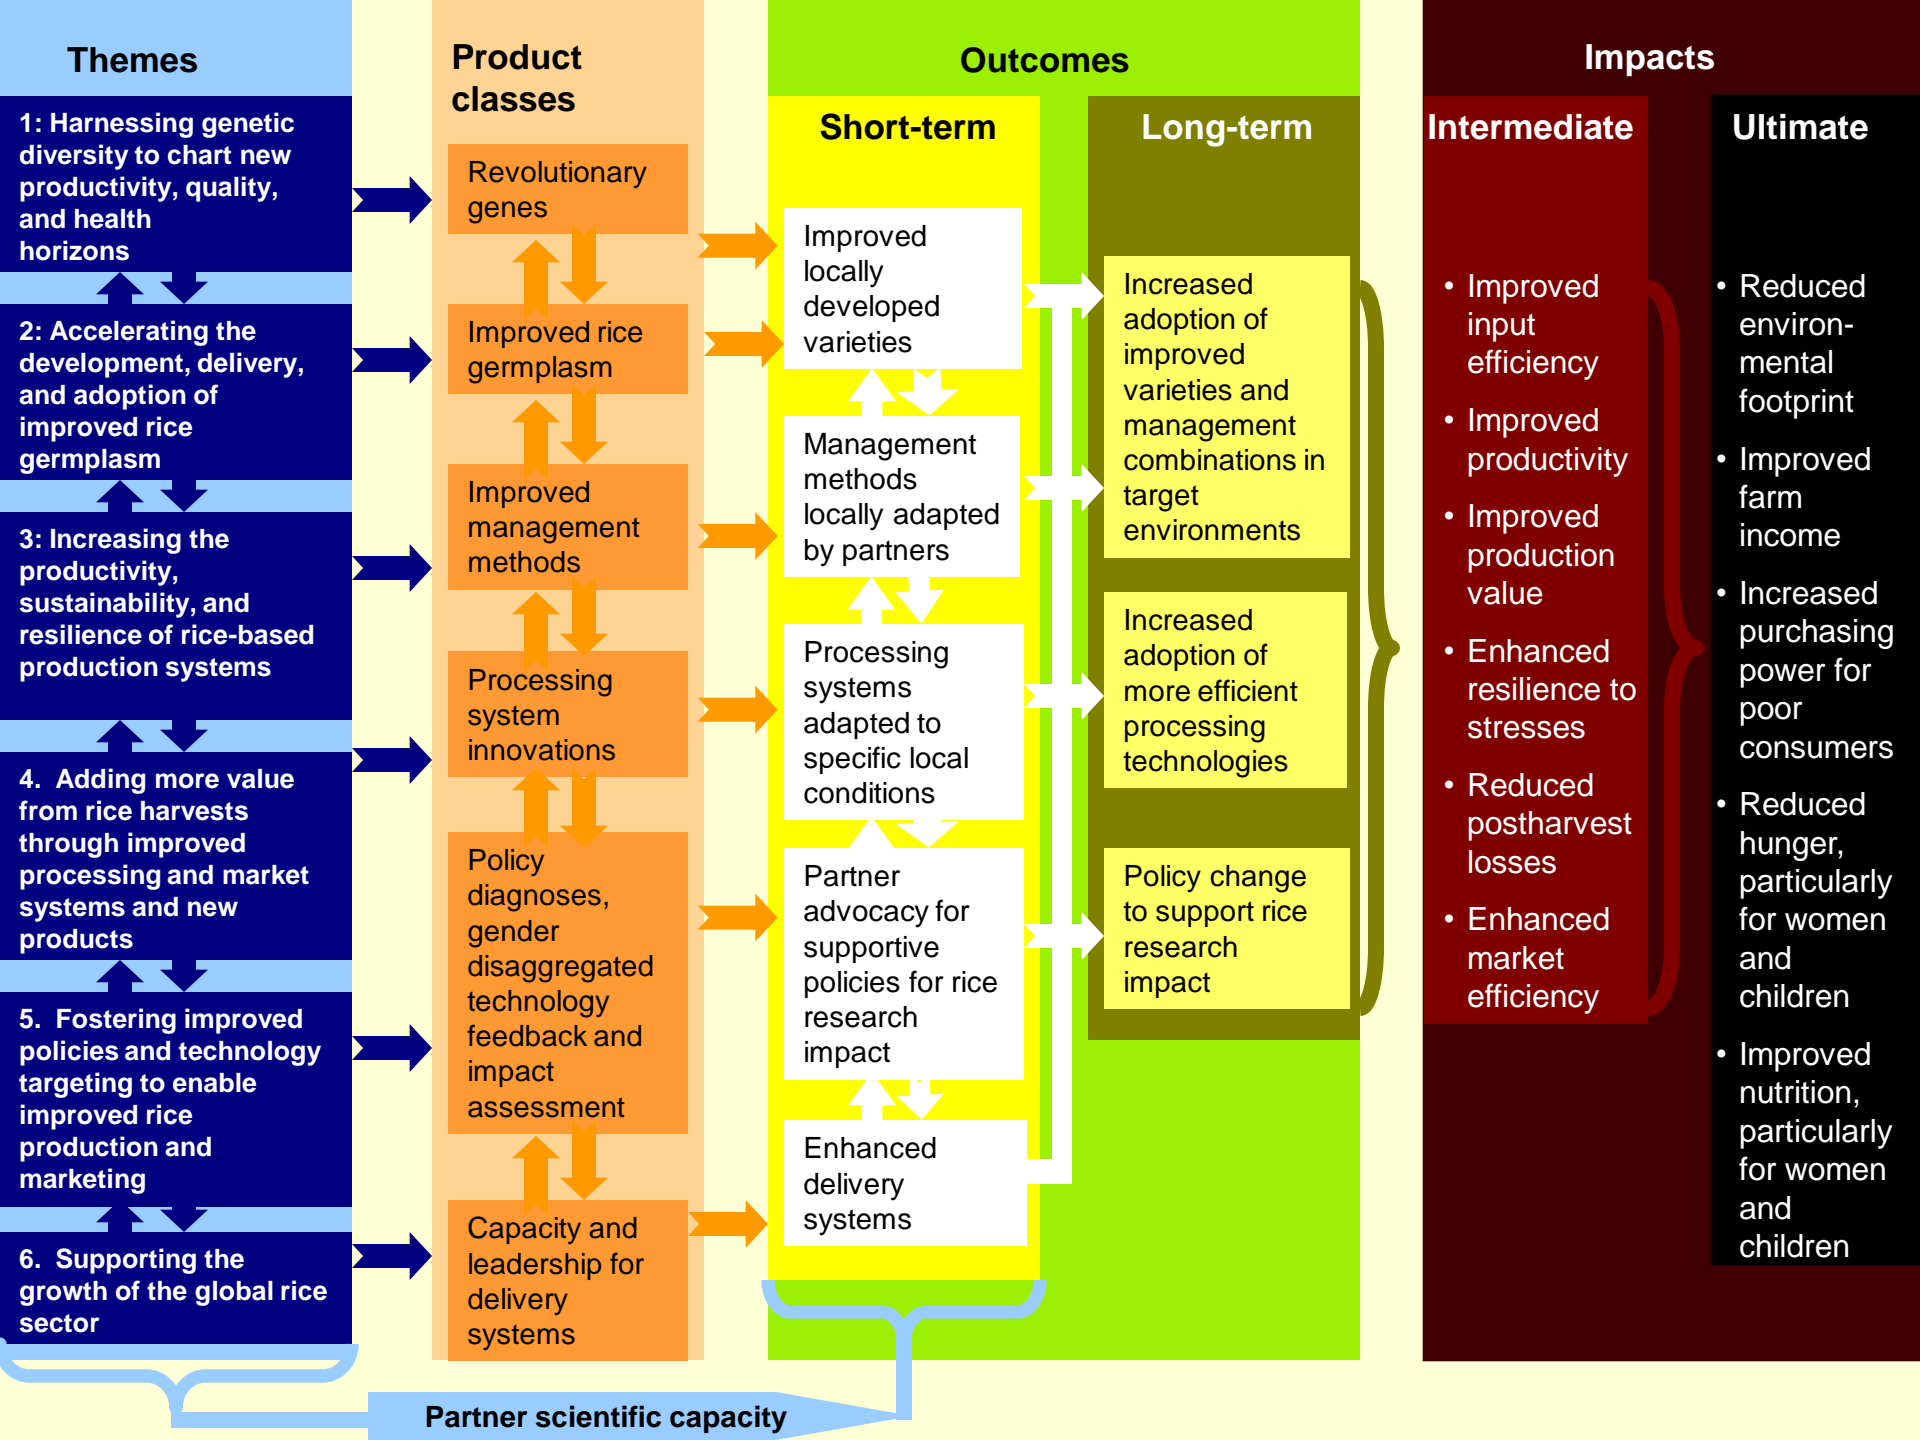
Themes

1: Harnessing genetic diversity to chart new productivity, quality, and health horizons

2: Accelerating the development, delivery, and adoption of improved rice germplasm

3: Increasing the productivity, sustainability, and resilience of rice-based production systems

4. Adding more value from rice harvests through improved processing and market systems and new products

5. Fostering improved policies and technology targeting to enable improved rice production and marketing

6. Supporting the growth of the global rice sector

Product classes

Revolutionary genes

Improved rice germplasm

Improved management methods

Processing system innovations

Policy diagnoses, gender disaggregated technology feedback and impact assessment

Capacity and leadership for delivery systems

Outcomes

Short-term

Improved locally developed varieties

Management methods locally adapted by partners

Processing systems adapted to specific local conditions

Partner advocacy for supportive policies for rice research impact

Enhanced delivery systems

Long-term

Increased adoption of improved varieties and management combinations in target environments

Increased adoption of more efficient processing technologies

Policy change to support rice research impact

Impacts

Intermediate

• Improved input efficiency
• Improved productivity
• Improved production value
• Enhanced resilience to stresses
• Reduced postharvest losses
• Enhanced market efficiency

Ultimate

• Reduced environ-mental footprint
• Improved farm income
• Increased purchasing power for poor consumers
• Reduced hunger, particularly for women and children
• Improved nutrition, particularly for women and children

Partner scientific capacity